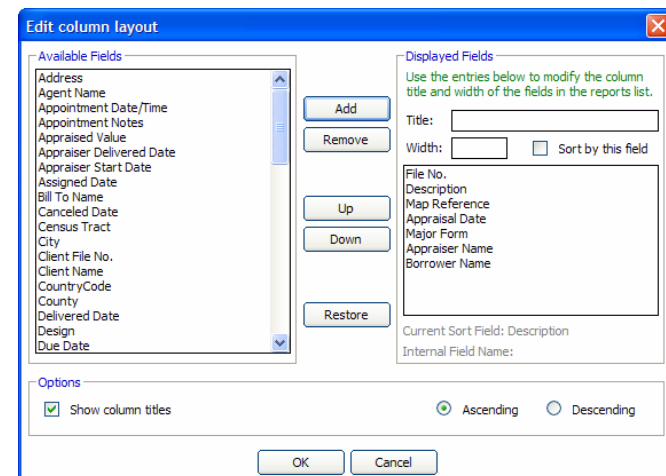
Edit column layout

Available Fields
Address
Agent Name
Appointment Date/Time
Appointment Notes
Appraised Value
Appraiser Delivered Date
Appraiser Start Date
Assigned Date
Bill To Name
Canceled Date
Census Tract
City
Client File No.
Client Name
CountryCode
County
Delivered Date
Design
Due Date

Add
Remove
Up
Down
Restore

Displayed Fields
Use the entries below to modify the column title and width of the fields in the reports list.
Title:
Width:
Sort by this field
File No.
Description
Map Reference
Appraisal Date
Major Form
Appraiser Name
Borrower Name
Current Sort Field: Description
Internal Field Name:

Options
Show column titles
Ascending
Descending

OK
Cancel